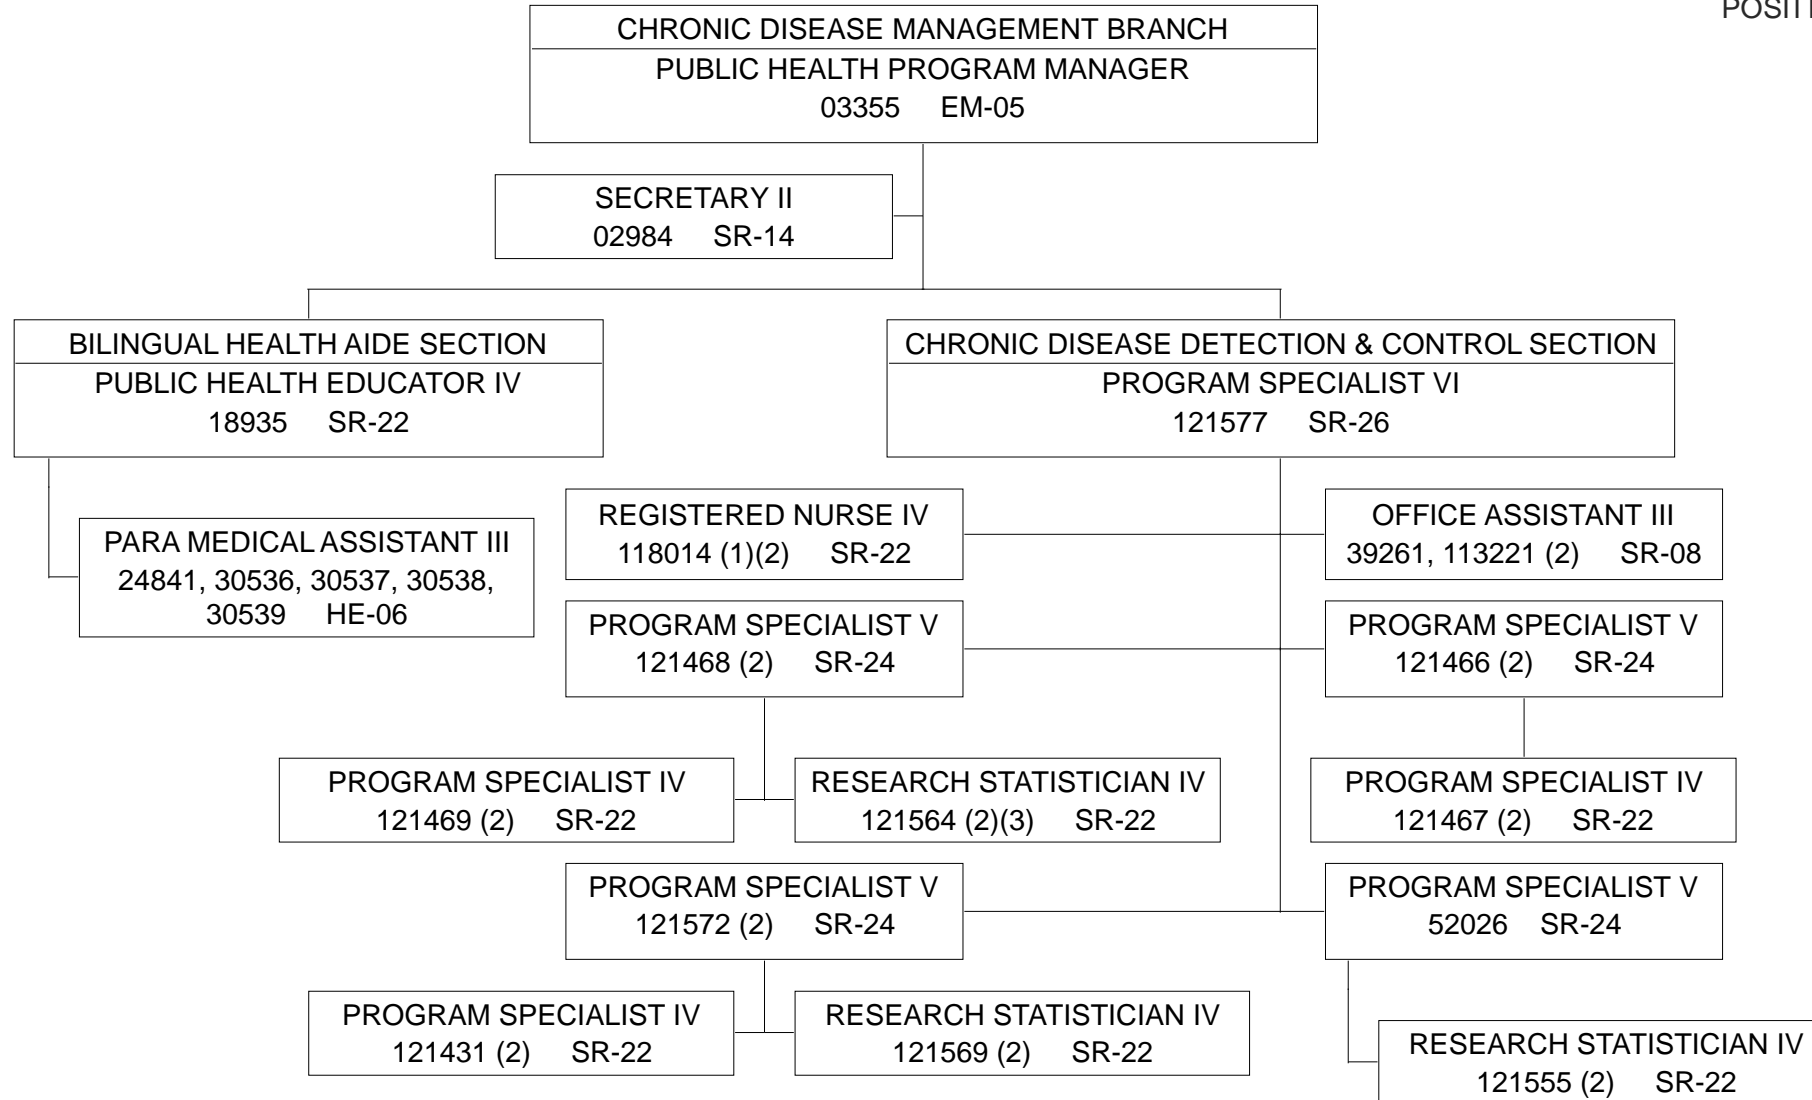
POSIT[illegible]

CHRONIC DISEASE MANAGEMENT BRANCH
PUBLIC HEALTH PROGRAM MANAGER
03355 EM-05

SECRETARY II
02984 SR-14

BILINGUAL HEALTH AIDE SECTION
PUBLIC HEALTH EDUCATOR IV
18935 SR-22

PARA MEDICAL ASSISTANT III
24841, 30536, 30537, 30538, 30539 HE-06

CHRONIC DISEASE DETECTION & CONTROL SECTION
PROGRAM SPECIALIST VI
121577 SR-26

REGISTERED NURSE IV
118014 (1)(2) SR-22

OFFICE ASSISTANT III
39261, 113221 (2) SR-08

PROGRAM SPECIALIST V
121468 (2) SR-24

PROGRAM SPECIALIST V
121466 (2) SR-24

PROGRAM SPECIALIST IV
121469 (2) SR-22

RESEARCH STATISTICIAN IV
121564 (2)(3) SR-22

PROGRAM SPECIALIST IV
121467 (2) SR-22

PROGRAM SPECIALIST V
121572 (2) SR-24

PROGRAM SPECIALIST V
52026 SR-24

PROGRAM SPECIALIST IV
121431 (2) SR-22

RESEARCH STATISTICIAN IV
121569 (2) SR-22

RESEARCH STATISTICIAN IV
121555 (2) SR-22